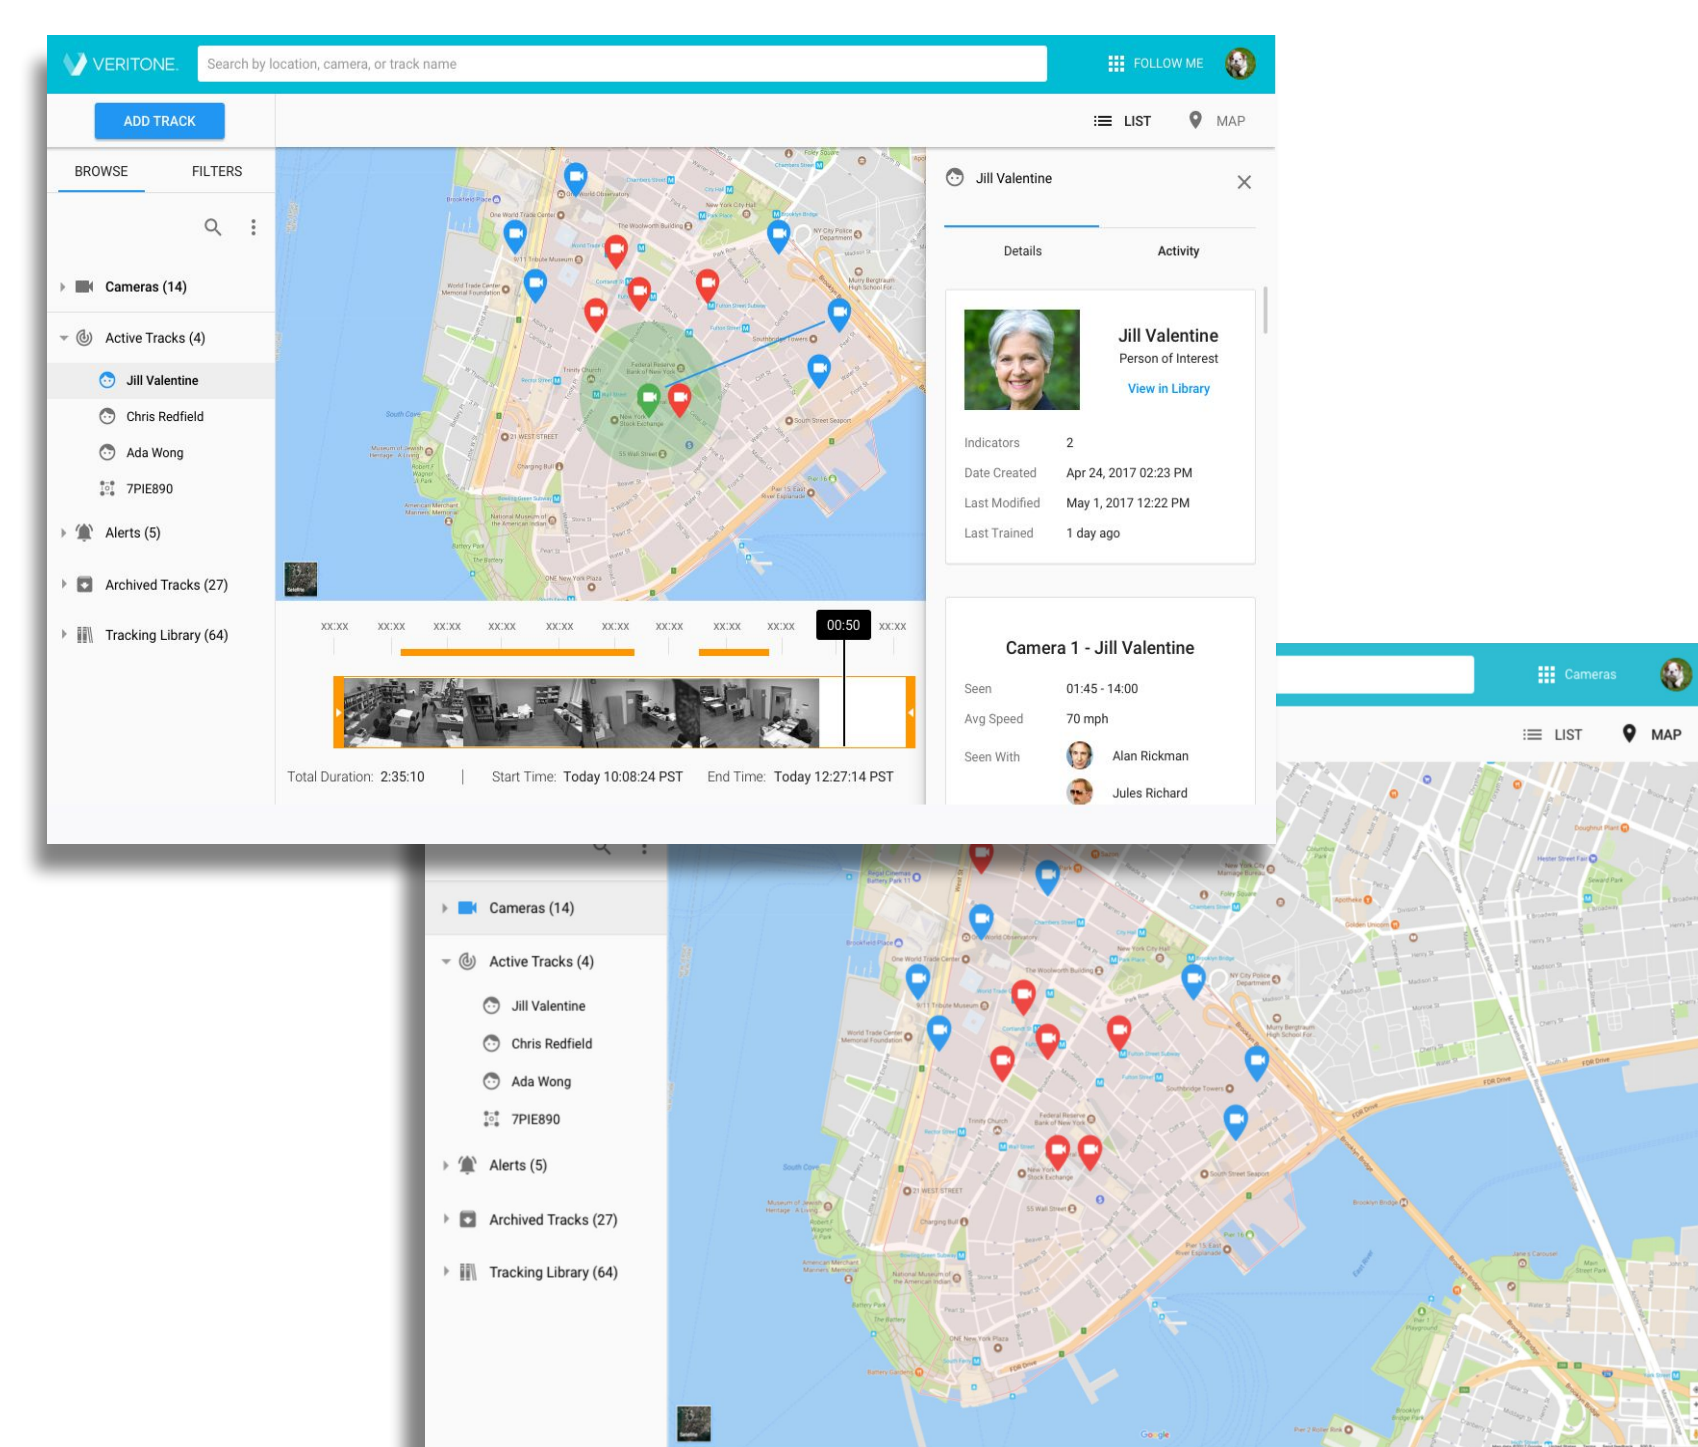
VERITONE

Search by location, camera, or track name

FOLLOW ME

ADD TRACK

LIST

MAP

BROWSE

FILTERS

Cameras (14)

Active Tracks (4)

Jill Valentine

Chris Redfield

Ada Wong

7PIE890

Alerts (5)

Archived Tracks (27)

Tracking Library (64)

xx:xx xx:xx xx:xx xx:xx xx:xx xx:xx xx:xx xx:xx xx:xx 00:50 xx:xx

Total Duration: 2:35:10 | Start Time: Today 10:08:24 PST End Time: Today 12:27:14 PST

Jill Valentine

Details

Activity

Jill Valentine

Person of Interest

View in Library

| | |
|---|---|
| Indicators | 2 |
| Date Created | Apr 24, 2017 02:23 PM |
| Last Modified | May 1, 2017 12:22 PM |
| Last Trained | 1 day ago |

Camera 1 - Jill Valentine

| | |
|---|---|
| Seen | 01:45 - 14:00 |
| Avg Speed | 70 mph |
| Seen With | Alan Rickman |
| | Jules Richard |

Cameras

LIST

MAP

Cameras (14)

Active Tracks (4)

Jill Valentine

Chris Redfield

Ada Wong

7PIE890

Alerts (5)

Archived Tracks (27)

Tracking Library (64)